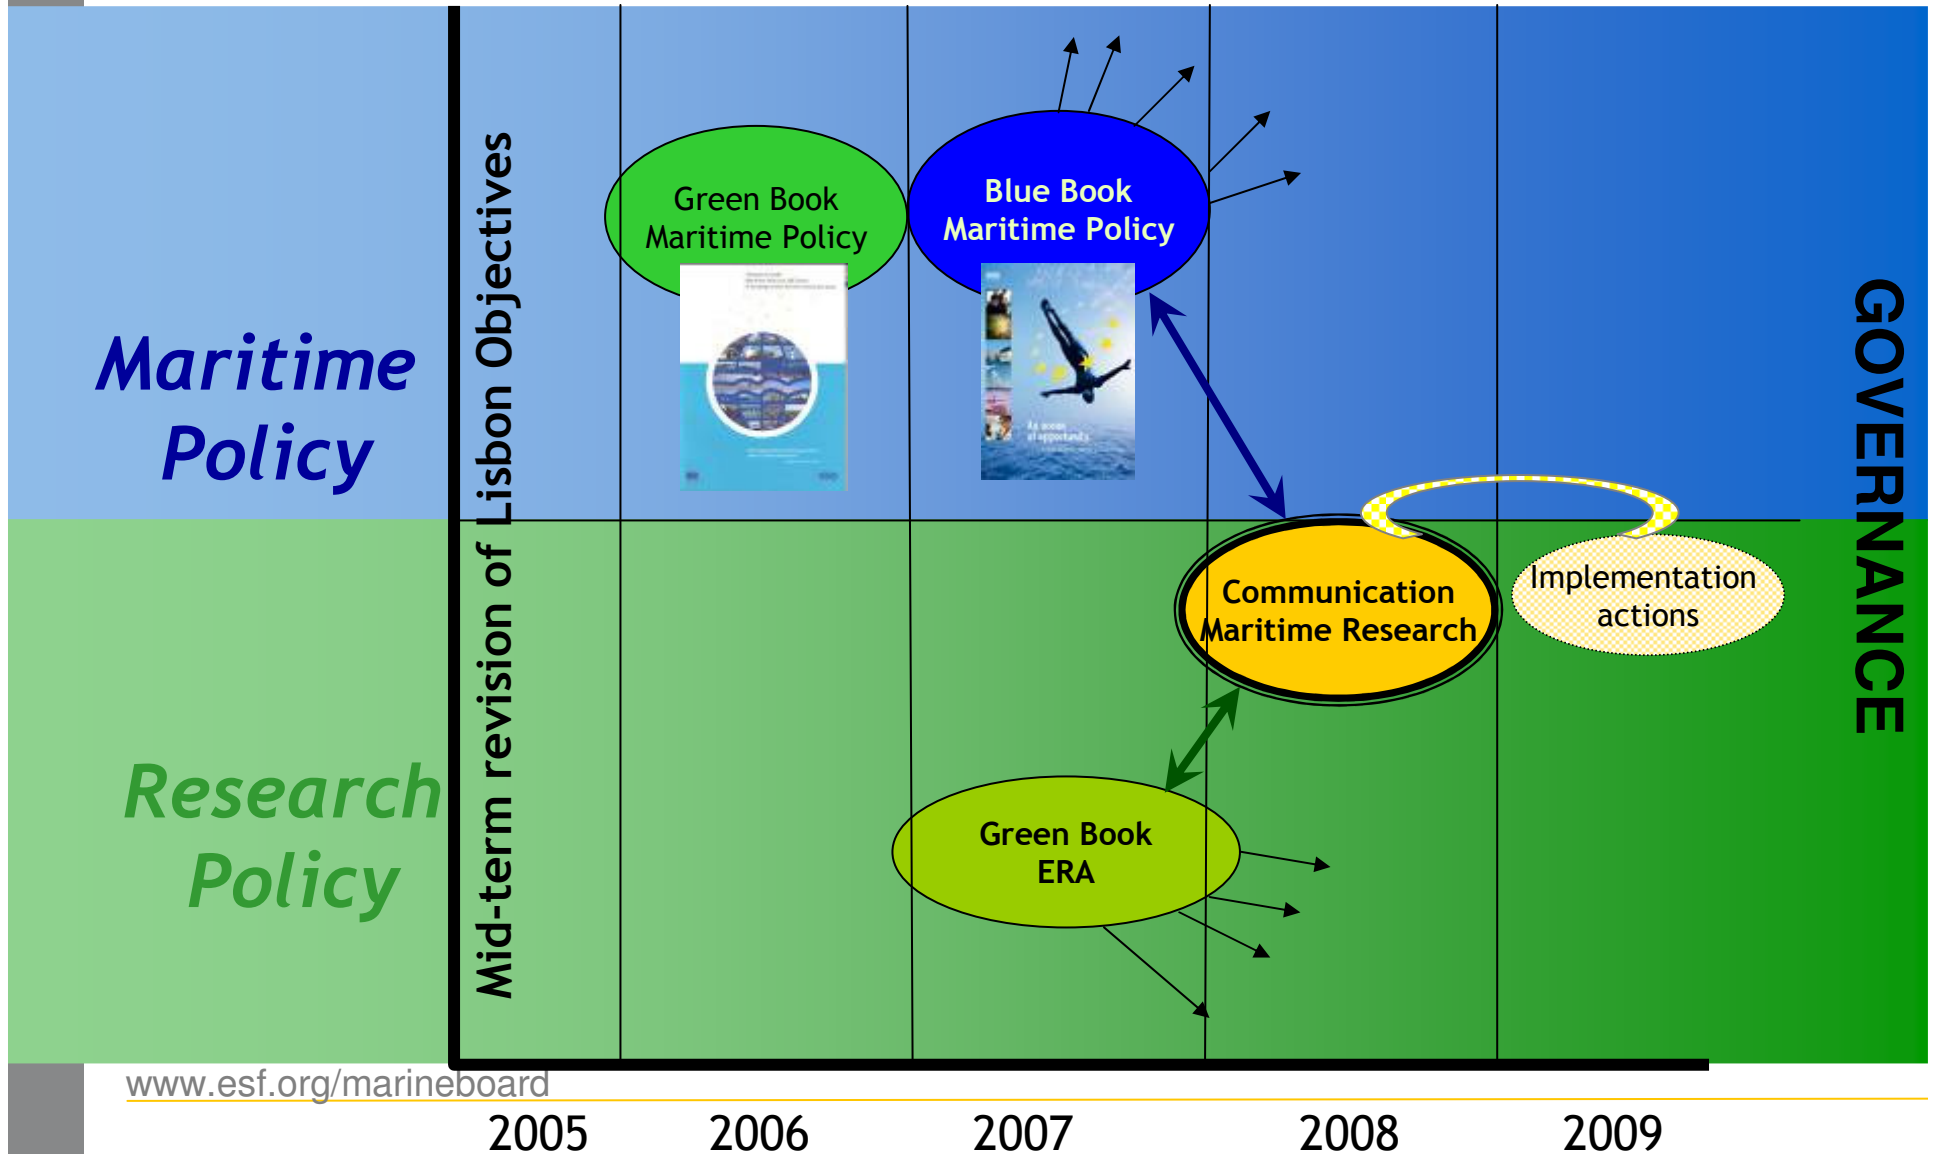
Maritime Policy

Research Policy

Mid-term revision of Lisbon Objectives

Green Book Maritime Policy

Blue Book Maritime Policy

Communication Maritime Research

Implementation actions

Green Book ERA

GOVERNANCE

www.esf.org/marineboard

2005 2006 2007 2008 2009